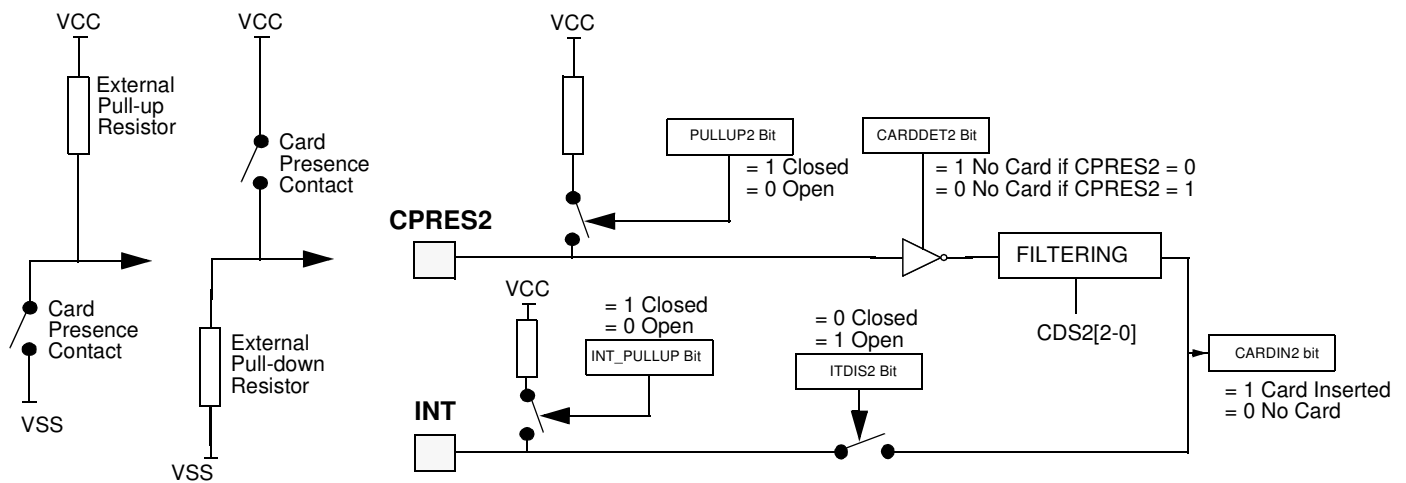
VCC

External Pull-up Resistor

Card Presence Contact

VSS

VCC

Card Presence Contact

External Pull-down Resistor

VSS

VCC

PULLUP2 Bit

= 1 Closed
= 0 Open

CARDDET2 Bit

= 1 No Card if CPRES2 = 0
= 0 No Card if CPRES2 = 1

CPRES2

FILTERING

CDS2[2-0]

VCC

= 1 Closed
= 0 Open

INT_PULLUP Bit

= 0 Closed
= 1 Open

ITDIS2 Bit

CARDIN2 bit

= 1 Card Inserted
= 0 No Card

INT